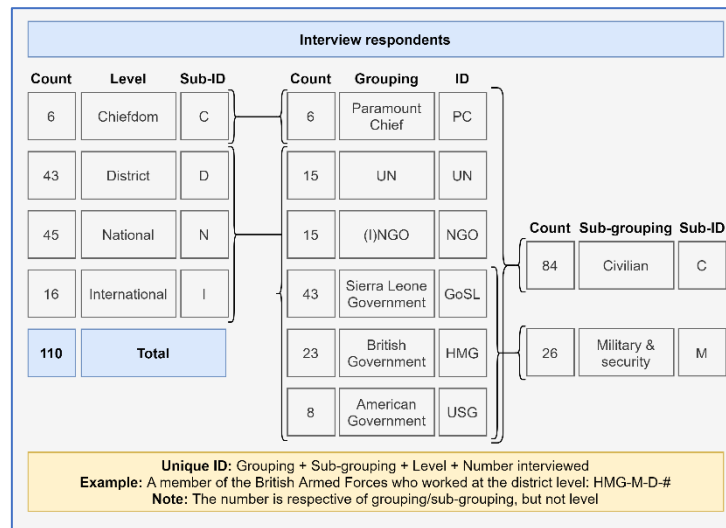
Interview respondents

| Count | Level | Sub-ID |
|---|---|---|
| 6 | Chiefdom | C |
| 43 | District | D |
| 45 | National | N |
| 16 | International | I |
| 110 | Total | |

| Count | Grouping | ID |
|---|---|---|
| 6 | Paramount Chief | PC |
| 15 | UN | UN |
| 15 | (I)NGO | NGO |
| 43 | Sierra Leone Government | GoSL |
| 23 | British Government | HMG |
| 8 | American Government | USG |

| Count | Sub-grouping | Sub-ID |
|---|---|---|
| 84 | Civilian | C |
| 26 | Military & security | M |

**Unique ID:** Grouping + Sub-grouping + Level + Number interviewed
**Example:** A member of the British Armed Forces who worked at the district level: HMG-M-D-#
**Note:** The number is respective of grouping/sub-grouping, but not level